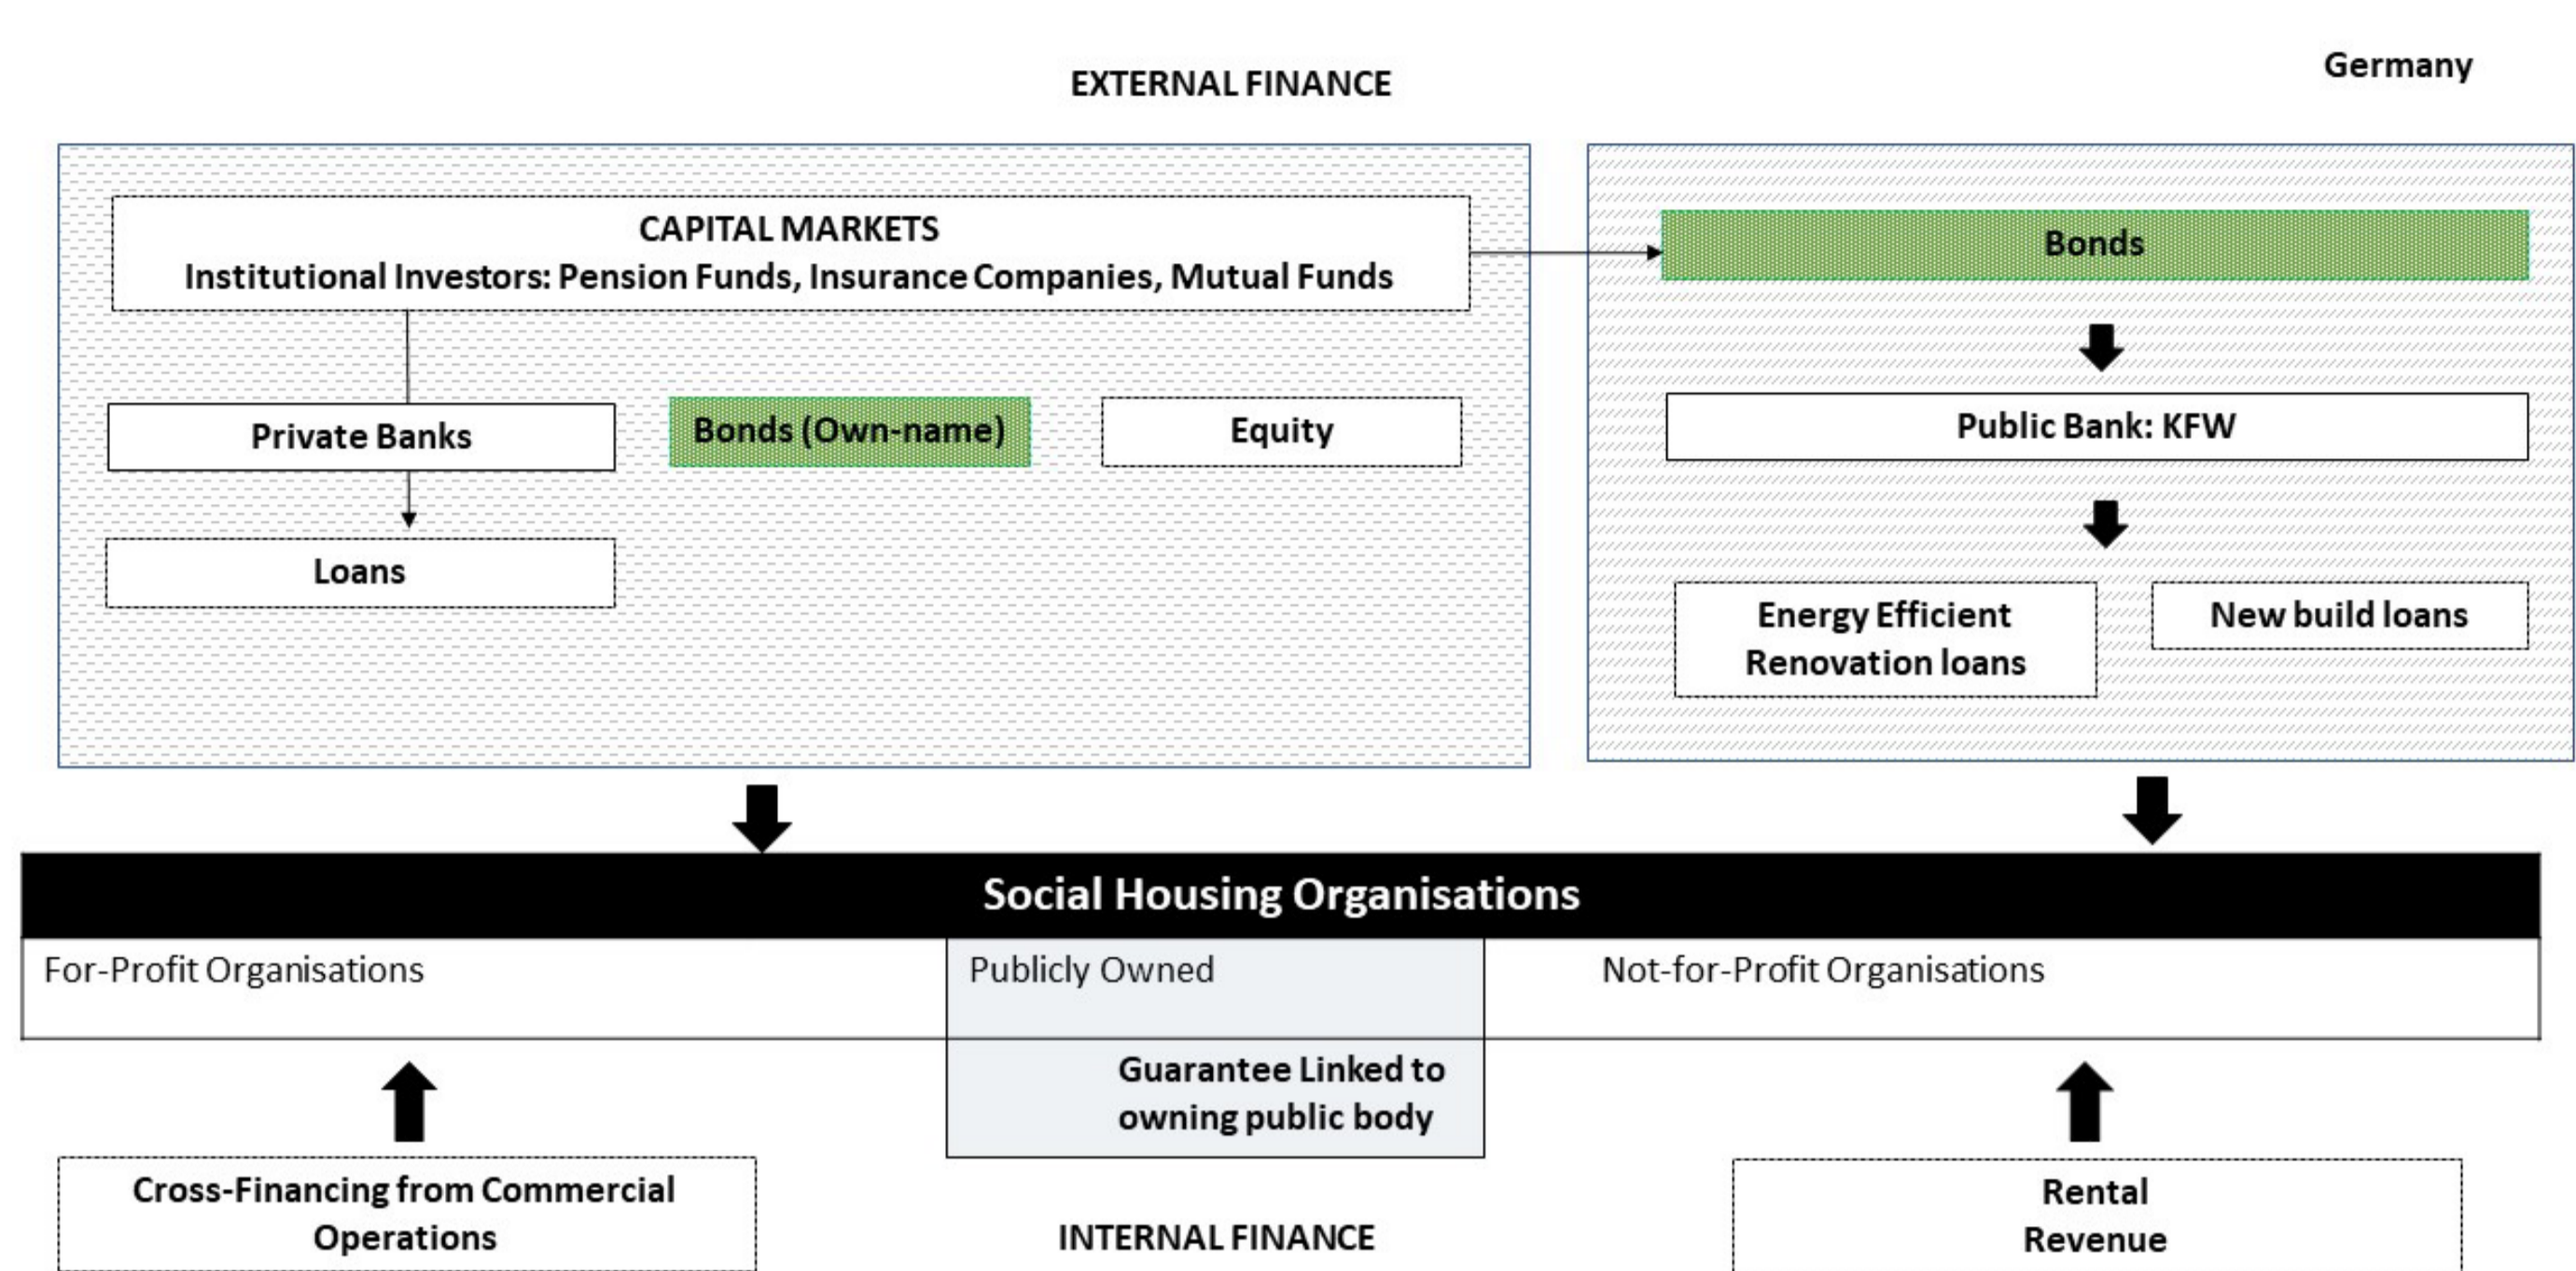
Germany

EXTERNAL FINANCE

CAPITAL MARKETS
Institutional Investors: Pension Funds, Insurance Companies, Mutual Funds

Private Banks

Bonds (Own-name)

Equity

Loans

Bonds

Public Bank: KFW

Energy Efficient Renovation loans

New build loans

Social Housing Organisations

For-Profit Organisations

Publicly Owned

Not-for-Profit Organisations

Guarantee Linked to owning public body

Cross-Financing from Commercial Operations

INTERNAL FINANCE

Rental Revenue